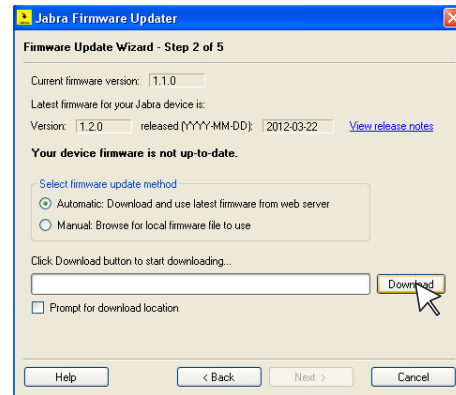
Jabra Firmware Updater

Firmware Update Wizard - Step 2 of 5

Current firmware version: 1.1.0

Latest firmware for your Jabra device is:

Version: 1.2.0 released (YYYY-MM-DD): 2012-03-22 View release notes

Your device firmware is not up-to-date.

Select firmware update method

Automatic: Download and use latest firmware from web server

Manual: Browse for local firmware file to use

Click Download button to start downloading...

Download

Prompt for download location

Help

< Back

Next >

Cancel